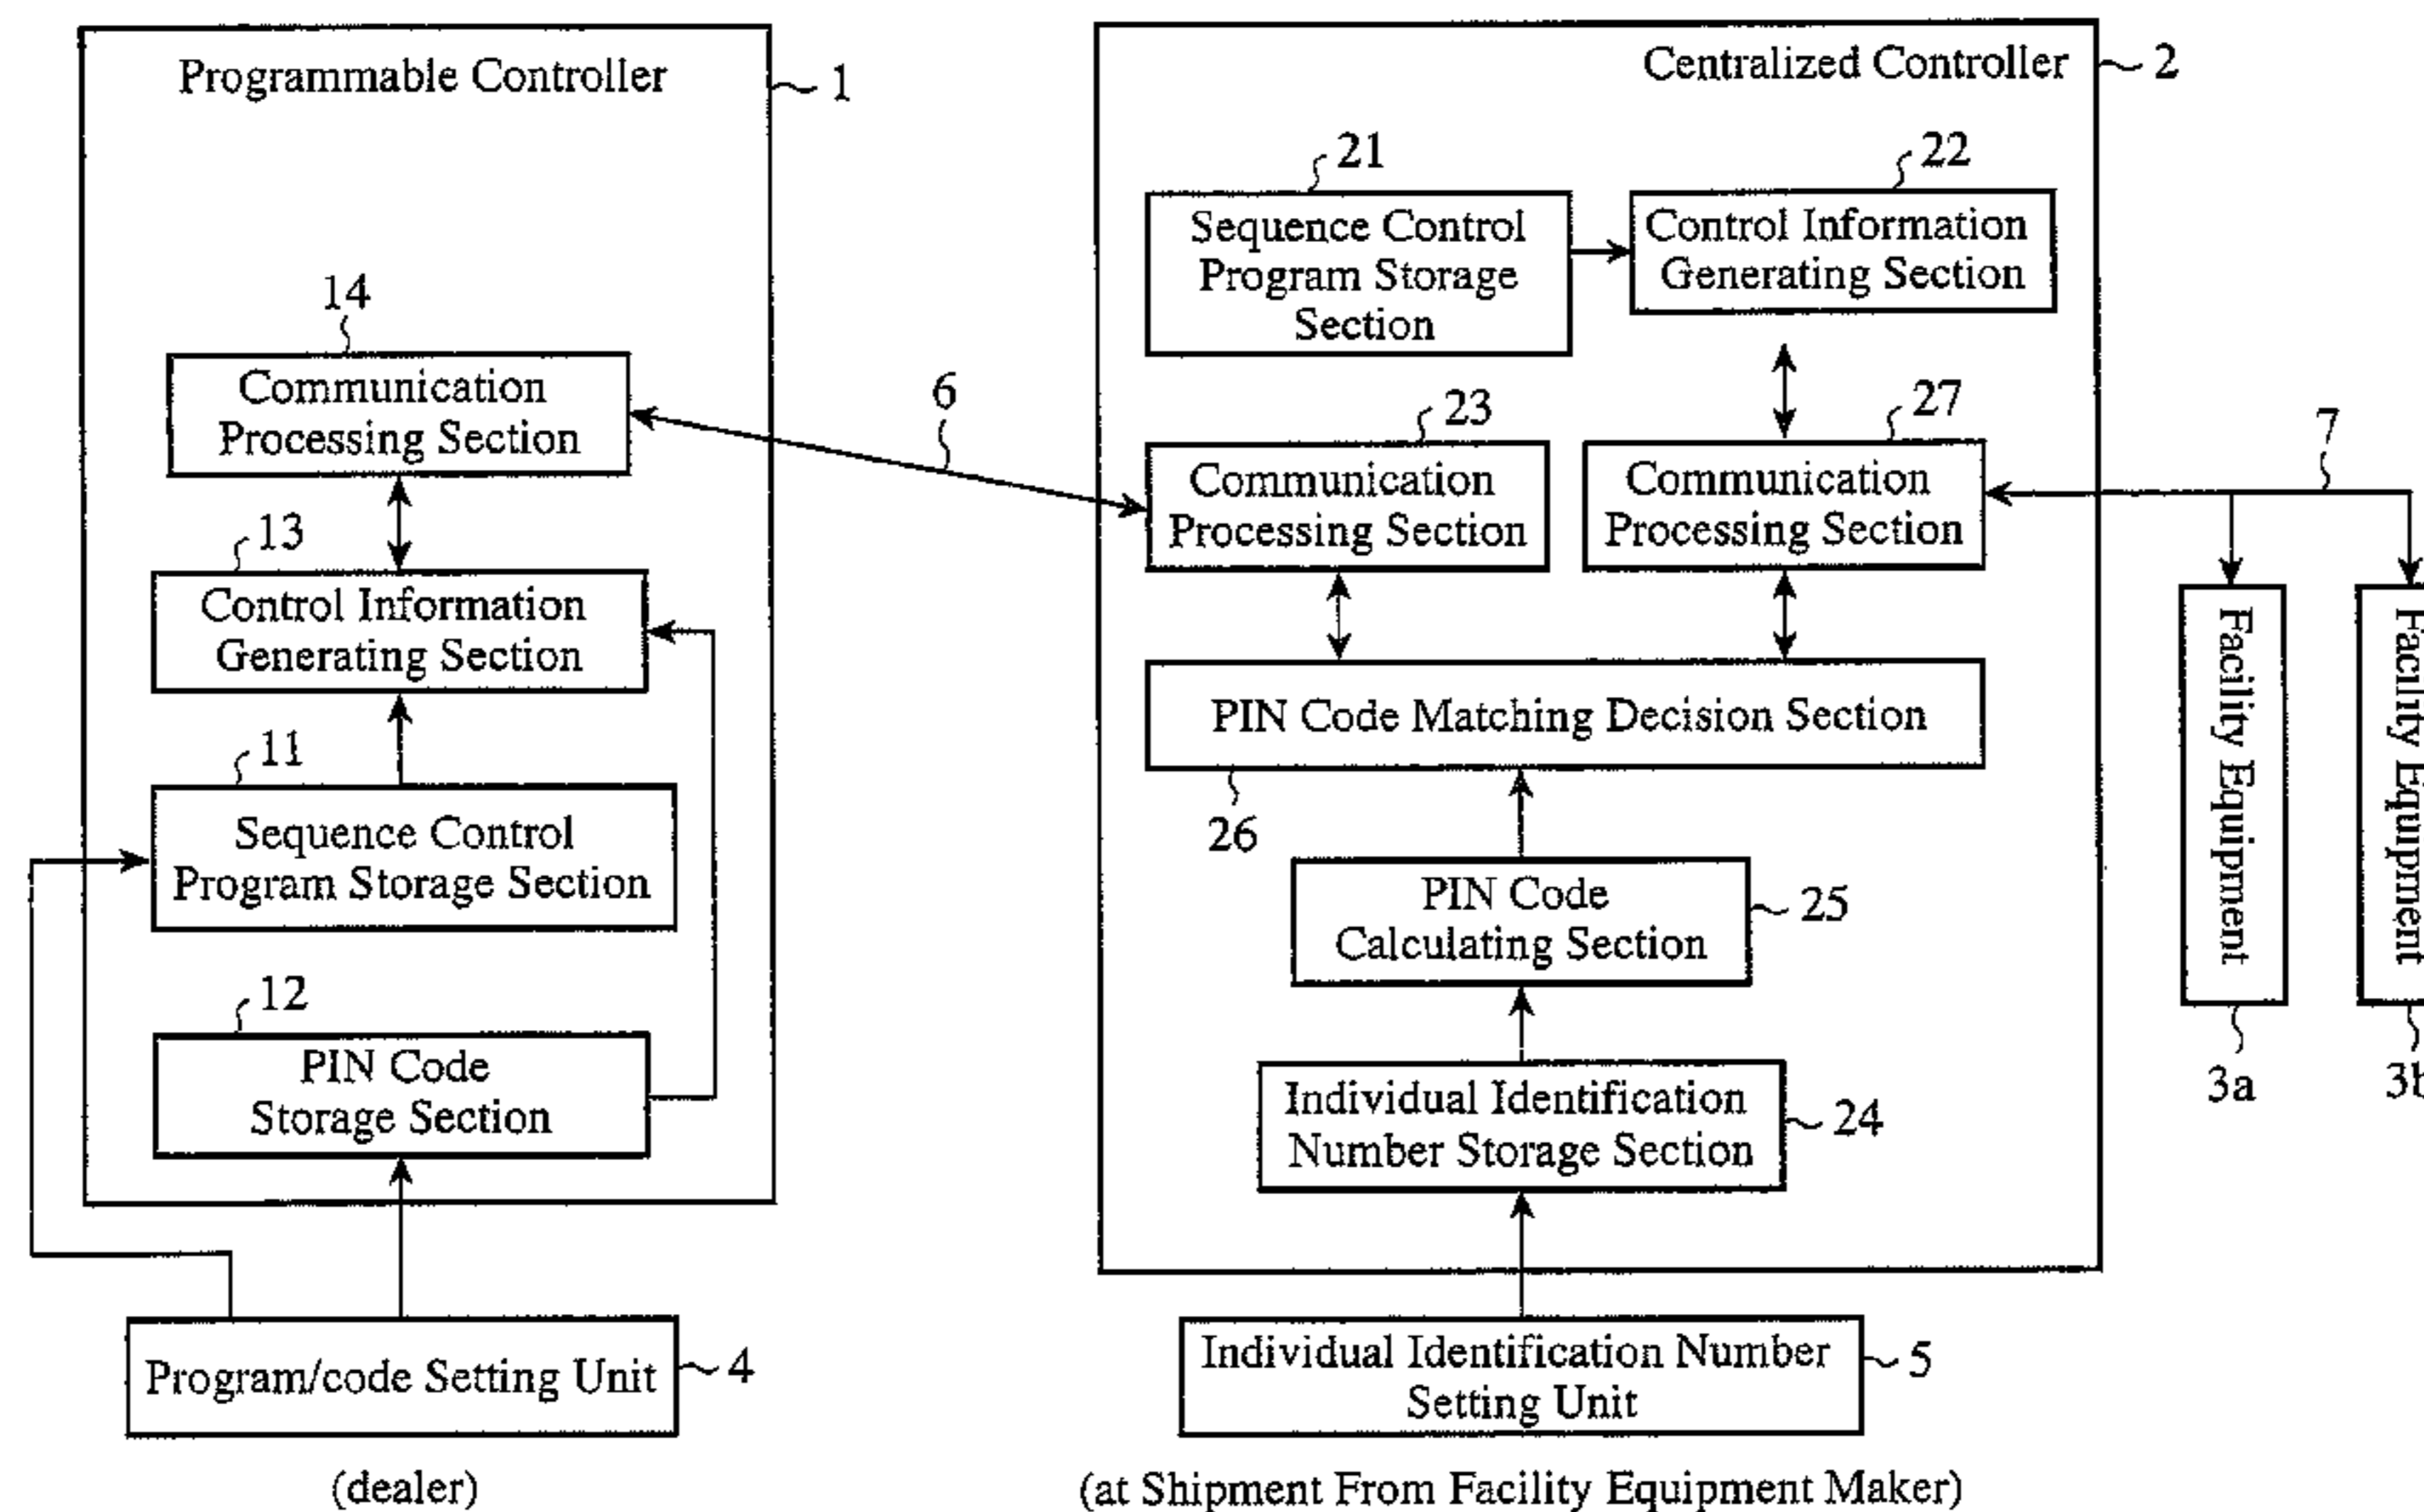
Programmable Controller
1

14
Communication Processing Section

13
Control Information Generating Section

11
Sequence Control Program Storage Section

12
PIN Code Storage Section

Program/code Setting Unit
4

(dealer)

6

Centralized Controller
2

21
Sequence Control Program Storage Section

22
Control Information Generating Section

23
Communication Processing Section

27
Communication Processing Section

PIN Code Matching Decision Section
26

PIN Code Calculating Section
25

Individual Identification Number Storage Section
24

Individual Identification Number Setting Unit
5

(at Shipment From Facility Equipment Maker)

7

Facility Equipment
3a

Facility Equipment
3b